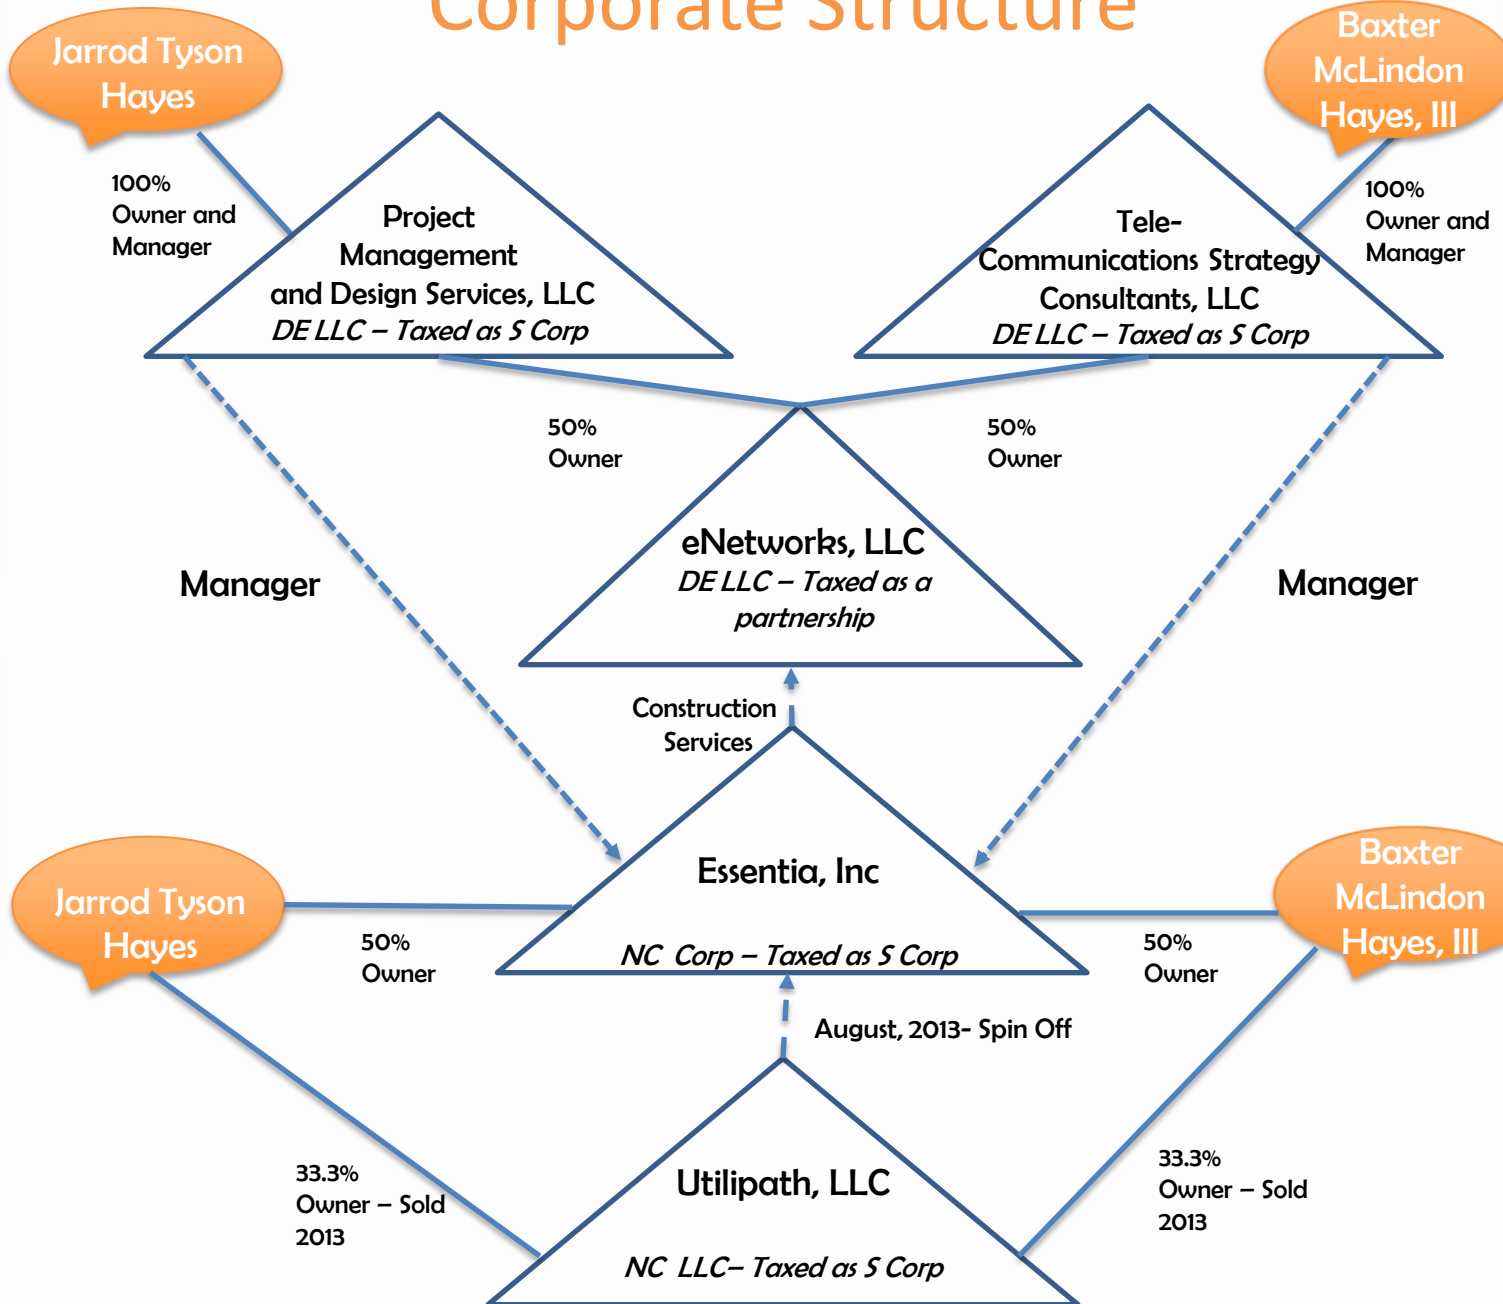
Corporate Structure

Jarrod Tyson Hayes

Baxter McLindon Hayes, III

100% Owner and Manager

Project Management and Design Services, LLC
*DE LLC – Taxed as S Corp*

Tele-Communications Strategy Consultants, LLC
*DE LLC – Taxed as S Corp*

100% Owner and Manager

50% Owner

50% Owner

eNetworks, LLC
*DE LLC – Taxed as a partnership*

Manager

Manager

Construction Services

Essentia, Inc
*NC Corp – Taxed as S Corp*

Jarrod Tyson Hayes

Baxter McLindon Hayes, III

50% Owner

50% Owner

August, 2013- Spin Off

Utilipath, LLC
*NC LLC– Taxed as S Corp*

33.3% Owner – Sold 2013

33.3% Owner – Sold 2013